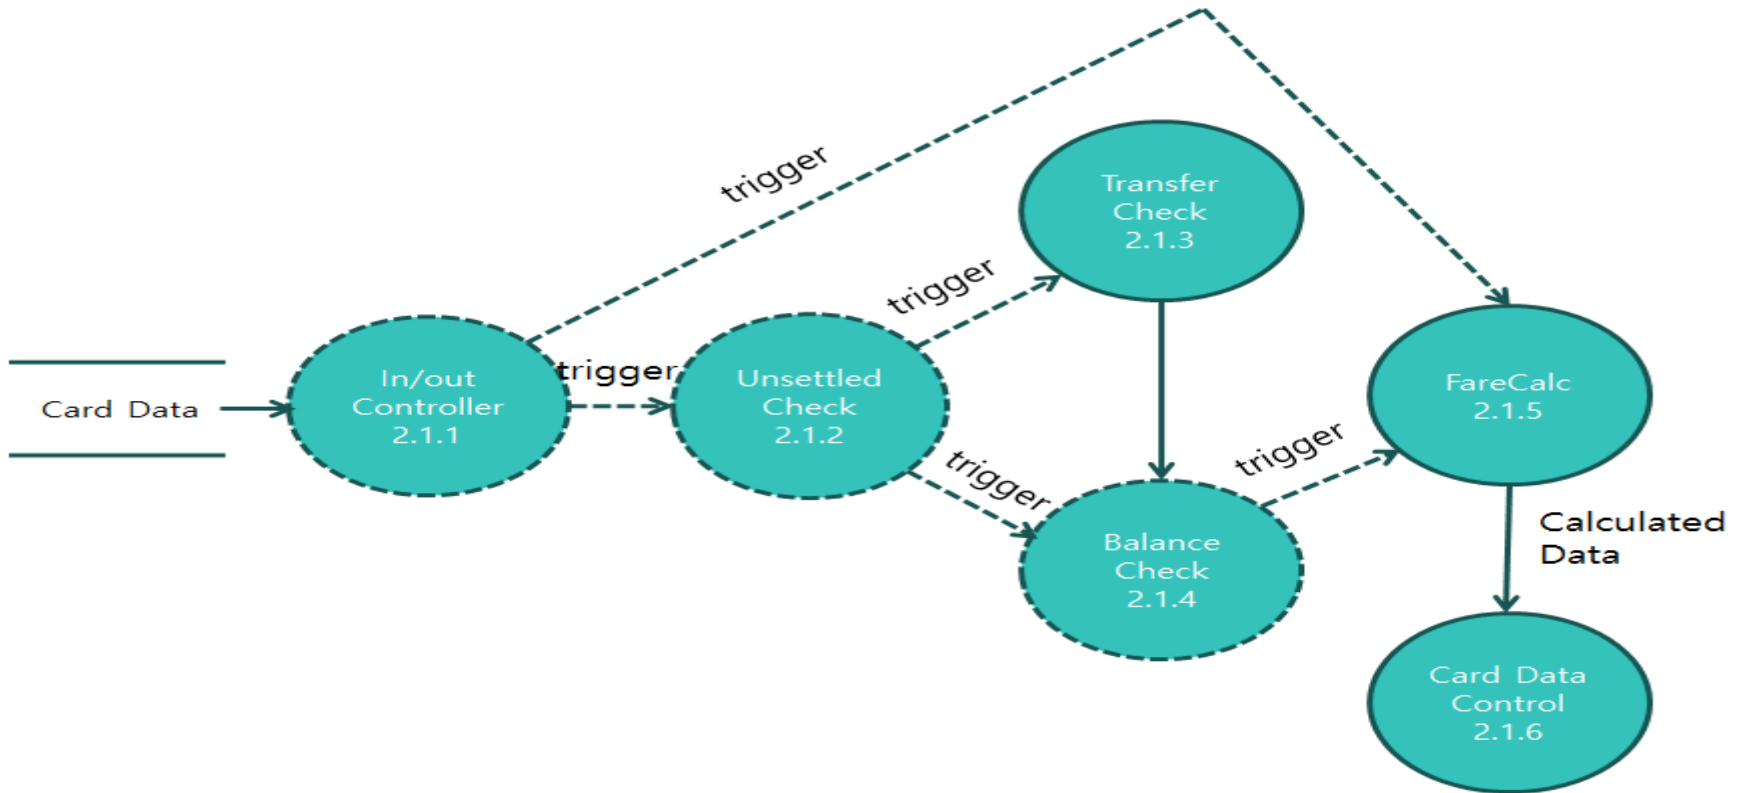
trigger

Transfer Check 2.1.3

trigger

Card Data

In/out Controller 2.1.1

trigger

Unsettled Check 2.1.2

FareCalc 2.1.5

trigger

trigger

Calculated Data

Balance Check 2.1.4

Card Data Control 2.1.6